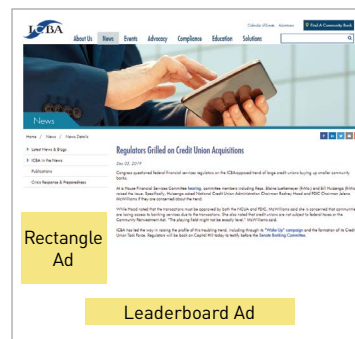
ICBA

Calendar of Events Advertisers Find A Community Bank

About Us News Events Advocacy Compliance Education Solutions

News

Home / News / News Details

Latest News & Blogs

ICBA in the News

Publications

Crisis Response & Preparedness

Regulators Grilled on Credit Union Acquisitions

Dec 05, 2019

Congress questioned federal financial services regulators on the ICBA-opposed trend of large credit unions buying up smaller community banks.

At a House Financial Services Committee hearing, committee members including Reps. Blaine Luetkemeyer (R-Mo.) and Bill Huizenga (R-Mich.) raised the issue. Specifically, Huizenga asked National Credit Union Administration Chairman Rodney Hood and FDIC Chairman Jelena McWilliams if they are concerned about the trend.

While Hood noted that the transactions must be approved by both the NCUA and FDIC, McWilliams said she is concerned that community banks are losing access to banking services due to the transactions. She also noted that credit unions are not subject to federal taxes or the Community Reinvestment Act. "The playing field might not be exactly level," McWilliams said.

ICBA has led the way in raising the profile of this troubling trend, including through its "Wake Up" campaign and the formation of its Credit Union Task Force. Regulators will be back on Capitol Hill today to testify before the Senate Banking Committee.

Rectangle Ad

Leaderboard Ad